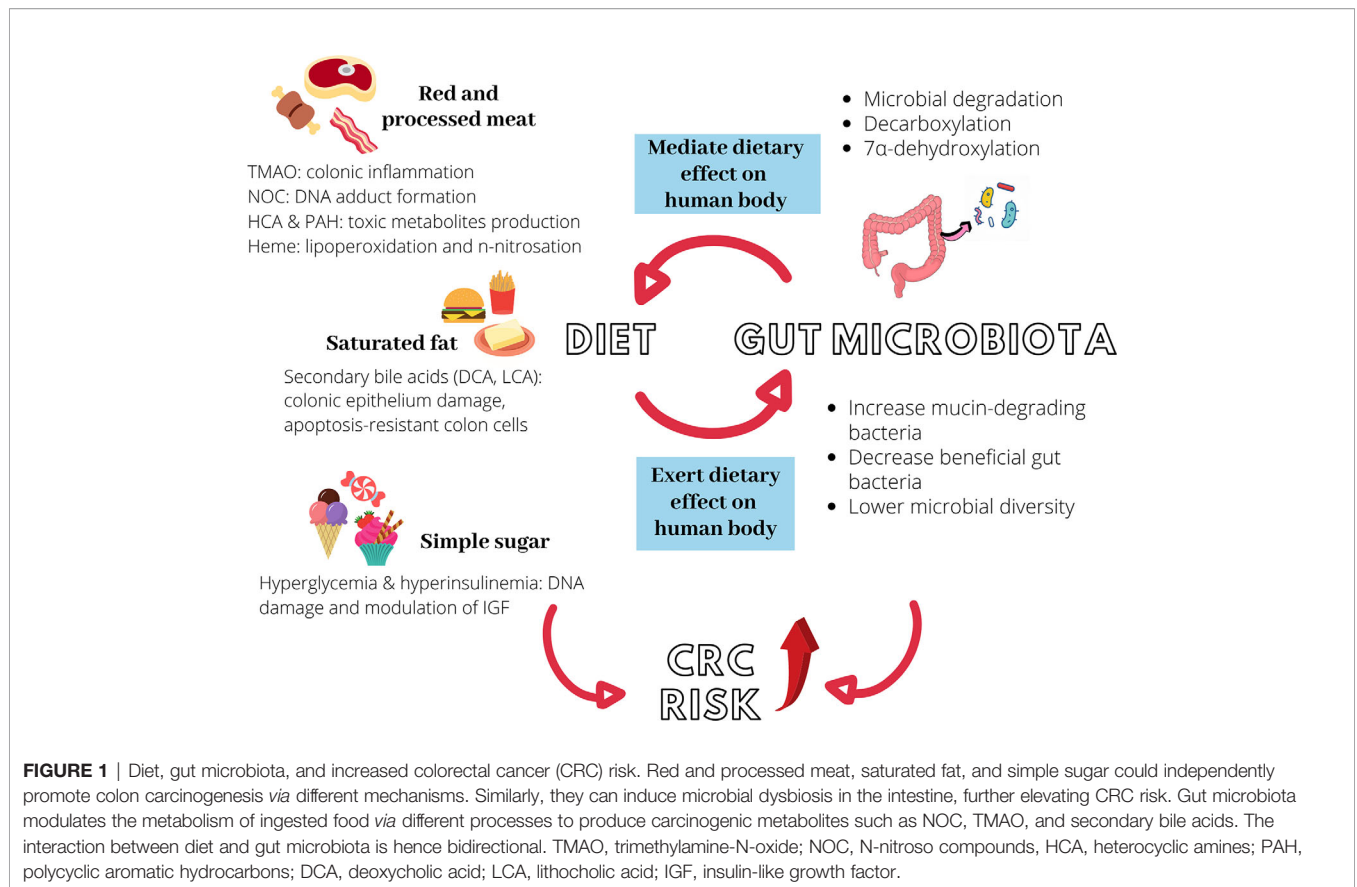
Red and processed meat

TMAO: colonic inflammation
NOC: DNA adduct formation
HCA & PAH: toxic metabolites production
Heme: lipoperoxidation and n-nitrosation

Mediate dietary effect on human body

• Microbial degradation
• Decarboxylation
• 7α-dehydroxylation

Saturated fat

Secondary bile acids (DCA, LCA): colonic epithelium damage, apoptosis-resistant colon cells

DIET

GUT MICROBIOTA

• Increase mucin-degrading bacteria
• Decrease beneficial gut bacteria
• Lower microbial diversity

Exert dietary effect on human body

Simple sugar

Hyperglycemia & hyperinsulinemia: DNA damage and modulation of IGF

CRC RISK

**FIGURE 1** | Diet, gut microbiota, and increased colorectal cancer (CRC) risk. Red and processed meat, saturated fat, and simple sugar could independently promote colon carcinogenesis *via* different mechanisms. Similarly, they can induce microbial dysbiosis in the intestine, further elevating CRC risk. Gut microbiota modulates the metabolism of ingested food *via* different processes to produce carcinogenic metabolites such as NOC, TMAO, and secondary bile acids. The interaction between diet and gut microbiota is hence bidirectional. TMAO, trimethylamine-N-oxide; NOC, N-nitroso compounds, HCA, heterocyclic amines; PAH, polycyclic aromatic hydrocarbons; DCA, deoxycholic acid; LCA, lithocholic acid; IGF, insulin-like growth factor.